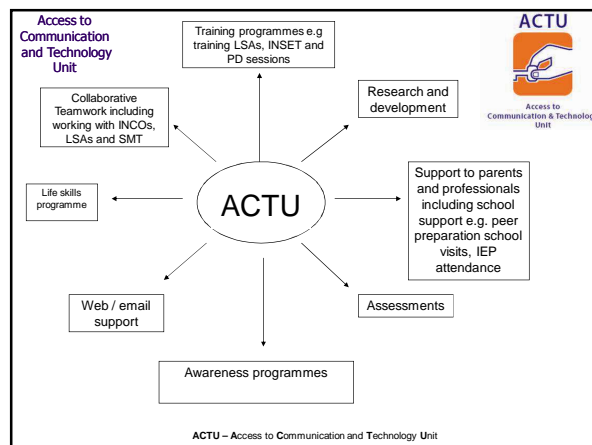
Access to Communication and Technology Unit

Training programmes e.g training LSAs, INSET and PD sessions

ACTU

Access to Communication & Technolog Unit

Collaborative Teamwork including working with INCOs, LSAs and SMT

Research and development

Life skills programme

ACTU

Support to parents and professionals including school support e.g. peer preparation school visits, IEP attendance

Web / email support

Assessments

Awareness programmes

ACTU – Access to Communication and Technology Unit